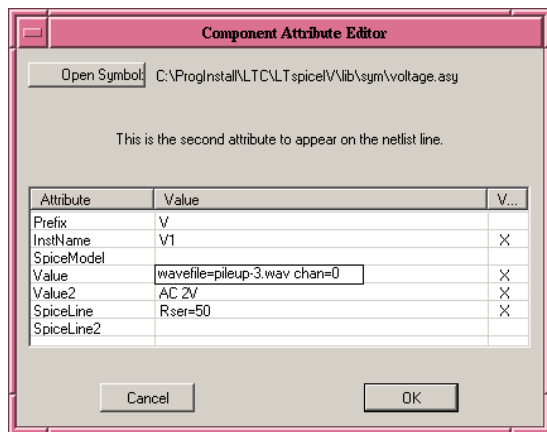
Component Attribute Editor

Open Symbol: C:\ProgInstall\LTC\LTspiceIV\lib\sym\voltage.asy

This is the second attribute to appear on the netlist line.

| Attribute | Value | V... |
|---|---|---|
| Prefix | V | |
| InstName | V1 | X |
| SpiceModel | | |
| Value | wavefile=pileup-3.wav chan=0 | X |
| Value2 | AC 2V | X |
| SpiceLine | Rser=50 | X |
| SpiceLine2 | | |

Cancel

OK